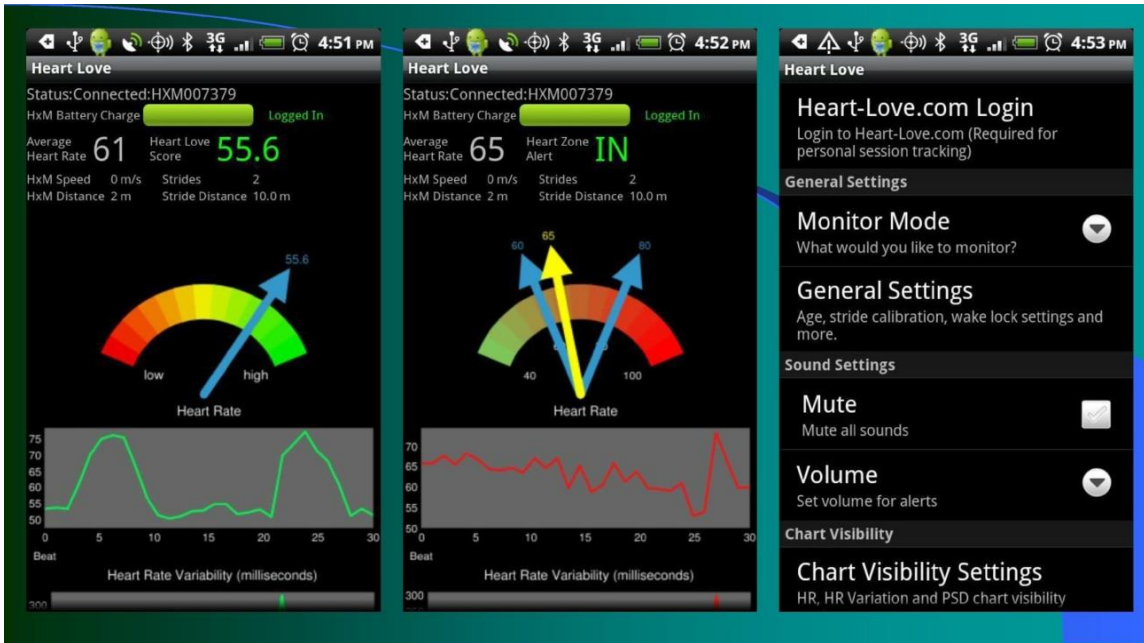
3G 4:51 PM
Heart Love
Status:Connected:HXM007379
HxM Battery Charge Logged In
Average Heart Rate 61 Heart Love Score 55.6
HxM Speed 0 m/s Strides 2
HxM Distance 2 m Stride Distance 10.0 m
55.6
low high
Heart Rate
75
70
65
60
55
50
0 5 10 15 20 25 30
Beat
Heart Rate Variability (milliseconds)
300

3G 4:52 PM
Heart Love
Status:Connected:HXM007379
HxM Battery Charge Logged In
Average Heart Rate 65 Heart Zone Alert IN
HxM Speed 0 m/s Strides 2
HxM Distance 2 m Stride Distance 10.0 m
60 65 80
40 100
Heart Rate
70
65
60
55
50
0 5 10 15 20 25 30
Beat
Heart Rate Variability (milliseconds)
300

3G 4:53 PM
Heart Love
Heart-Love.com Login
Login to Heart-Love.com (Required for personal session tracking)
General Settings
Monitor Mode
What would you like to monitor?
General Settings
Age, stride calibration, wake lock settings and more.
Sound Settings
Mute
Mute all sounds
Volume
Set volume for alerts
Chart Visibility
Chart Visibility Settings
HR, HR Variation and PSD chart visibility